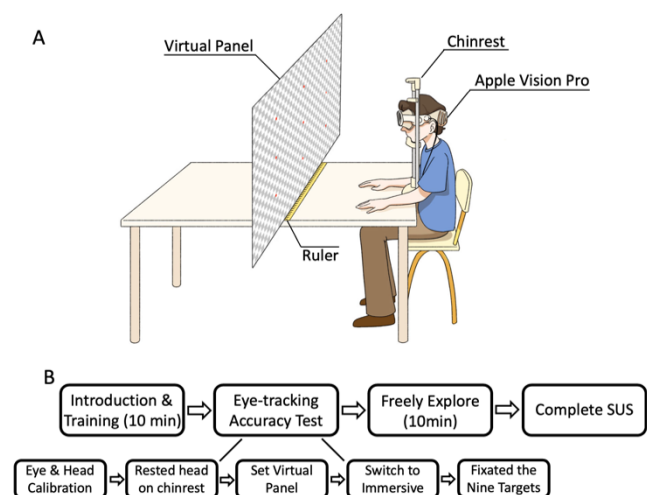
A

Virtual Panel

Chinrest

Apple Vision Pro

Ruler

B

Introduction & Training (10 min)

Eye-tracking Accuracy Test

Freely Explore (10min)

Complete SUS

Eye & Head Calibration

Rested head on chinrest

Set Virtual Panel

Switch to Immersive

Fixated the Nine Targets